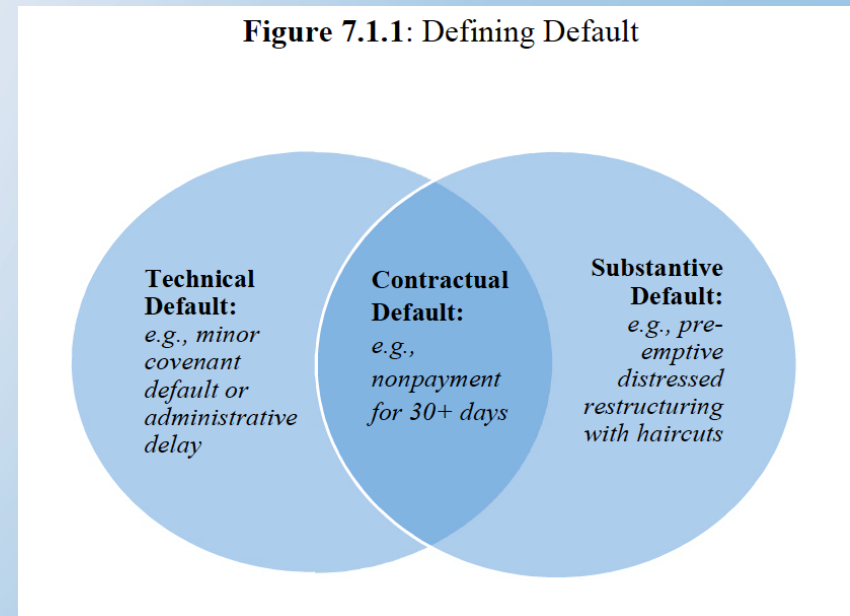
**Figure 7.1.1**: Defining Default

**Technical Default:** *e.g., minor covenant default or administrative delay*

**Contractual Default:** *e.g., nonpayment for 30+ days*

**Substantive Default:** *e.g., preemptive distressed restructuring with haircuts*